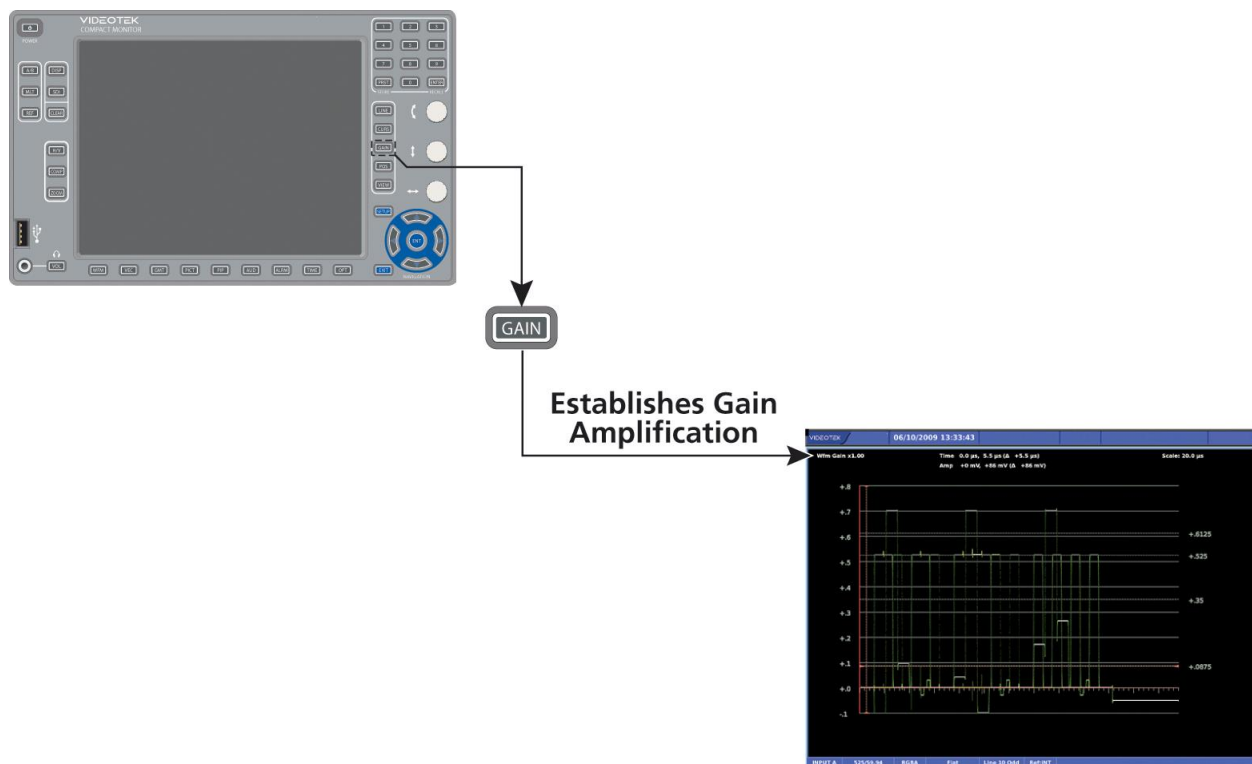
VIDEOTEK
COMPACT MONITOR

POWER

1 2 3
4 5 6
7 8 9
PRST 0 RCLL

LINE
CURS
GAIN
POS
VIEW

SETUP

ENT

ENT

WFM VEC GMT PICT TIP AUD ALM TIME OPT

GAIN

Establishes Gain Amplification

VIDEOTEK
06/10/2009 13:33:43

Wfm Gain x1.00
Time 0.0 µs, 5.5 µs (Δ +5.5 µs)
Amp +0 mV, +86 mV (Δ +86 mV)
Scale: 20.0 µs

+.8
+.7
+.6
+.5
+.4
+.3
+.2
+.1
+.0
-.1

+.6125
+.525
+.35
+.0875

INPUT A 525/59.94 RGBA Flat Line 10 Odd Ref INT